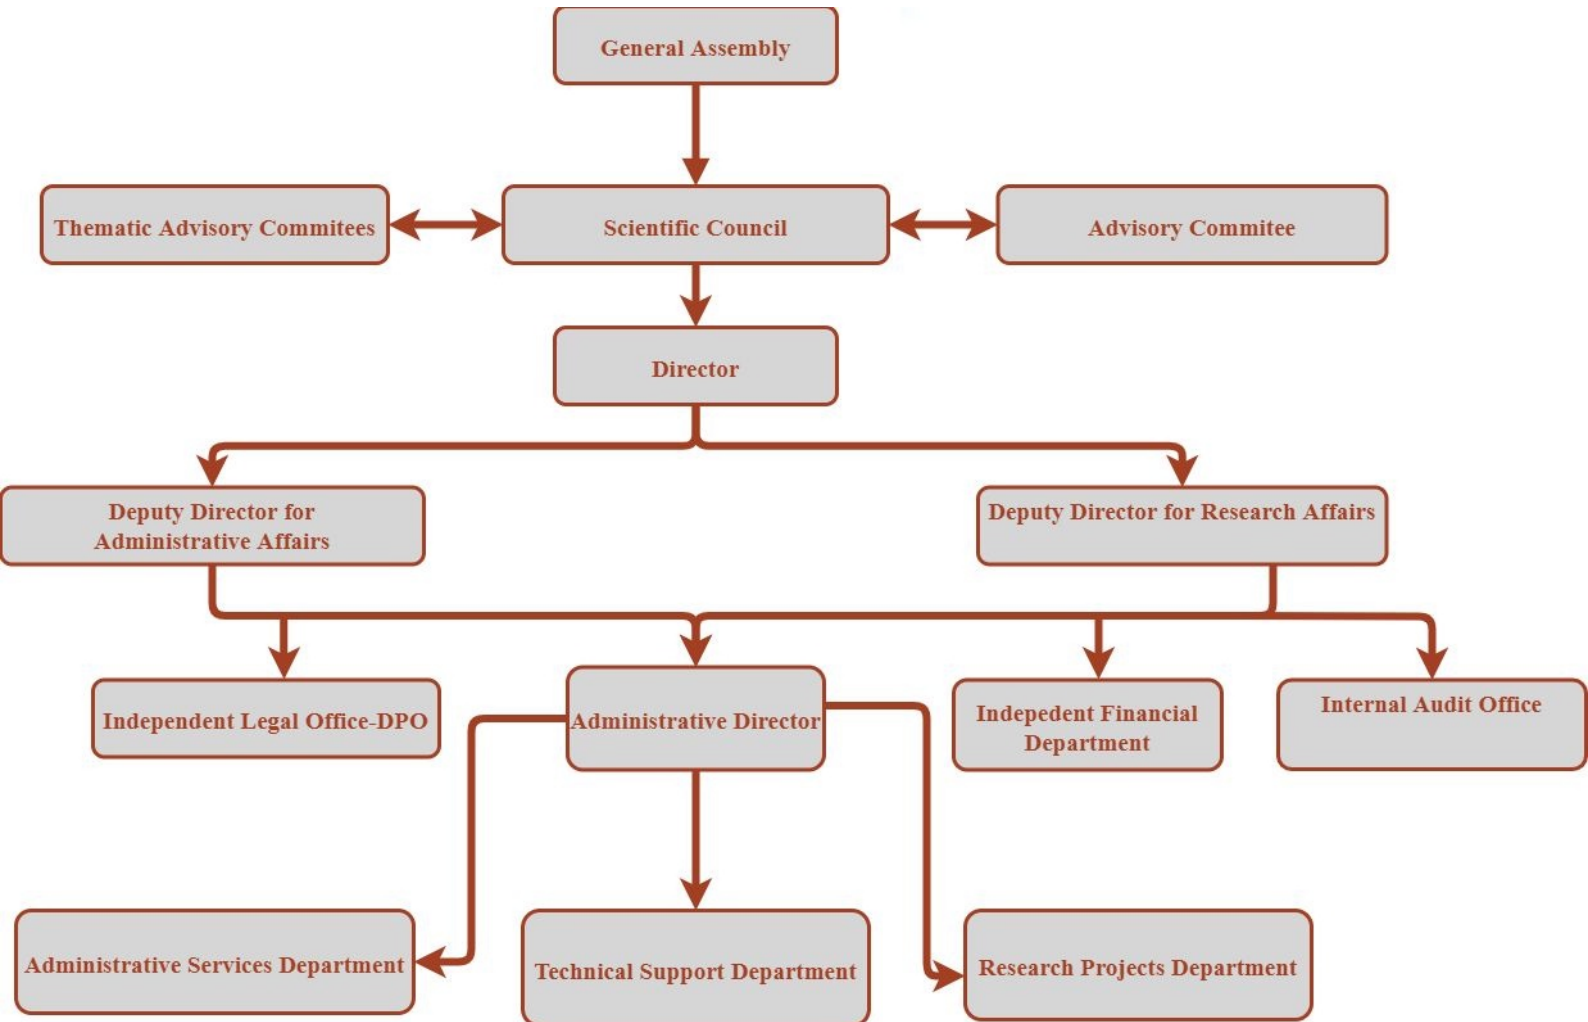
General Assembly

Thematic Advisory Commitees

Scientific Council

Advisory Commitee

Director

Deputy Director for Administrative Affairs

Deputy Director for Research Affairs

Independent Legal Office-DPO

Administrative Director

Indepedent Financial Department

Internal Audit Office

Administrative Services Department

Technical Support Department

Research Projects Department